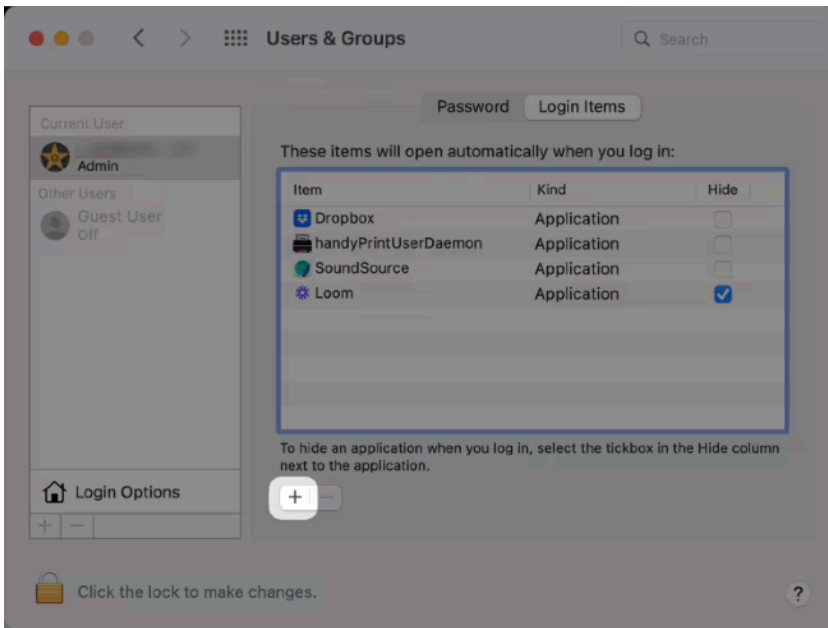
Users & Groups

Search

Current User

Admin

Other Users

Guest User
Off

Password Login Items

These items will open automatically when you log in:

| Item | Kind | Hide |
|---|---|---|
| Dropbox | Application | |
| handyPrintUserDaemon | Application | |
| SoundSource | Application | |
| Loom | Application | ✓ |

To hide an application when you log in, select the tickbox in the Hide column next to the application.

+ −

Login Options

+ −

Click the lock to make changes.

?